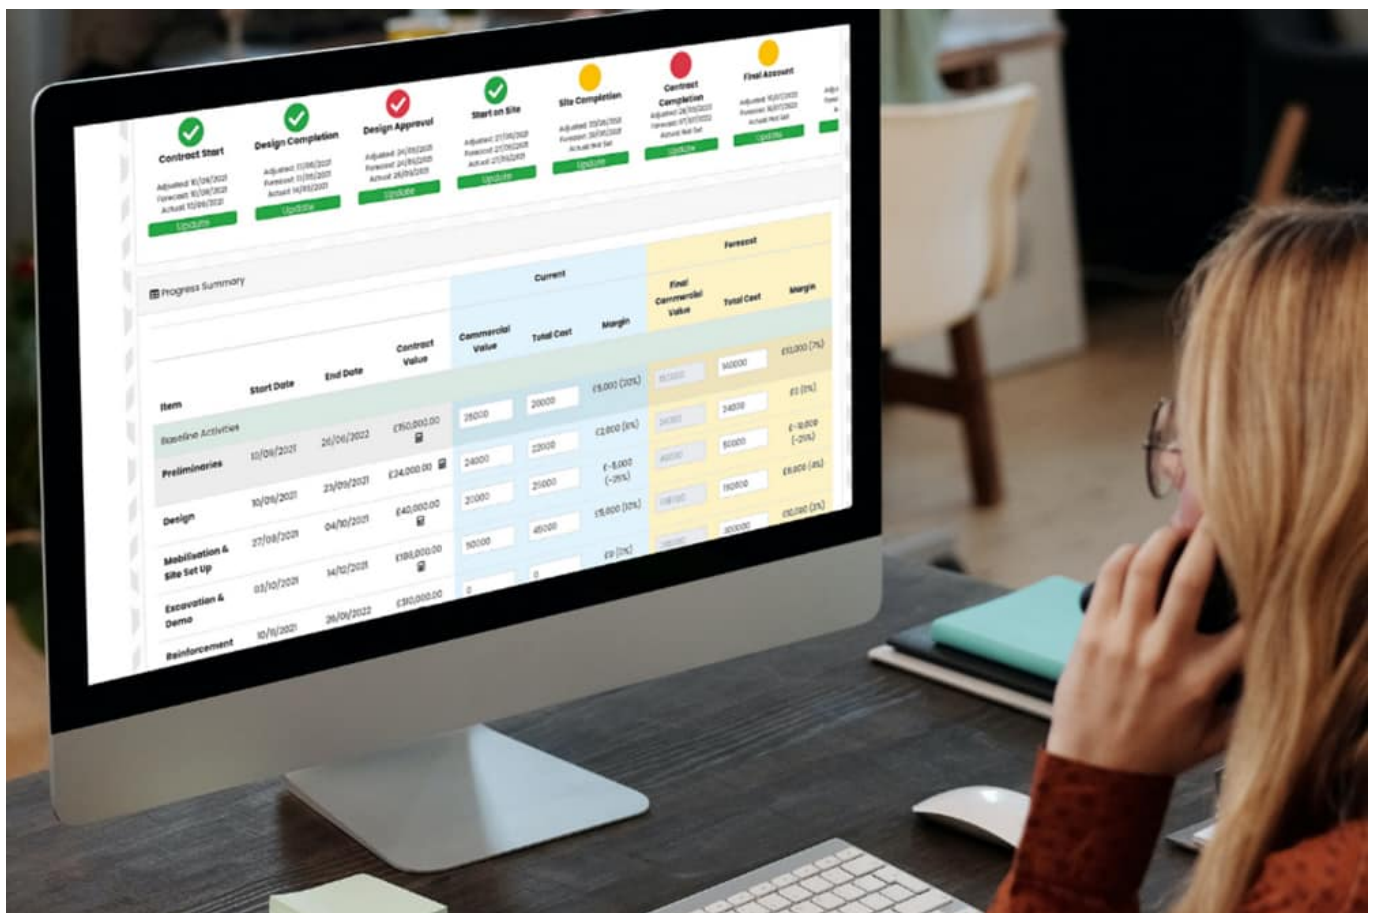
Contract Start
Adjusted: 10/09/2021
Forecast: 10/09/2021
Actual: 10/09/2021
Update

Design Completion
Adjusted: 11/08/2021
Forecast: 11/08/2021
Actual: 14/09/2021
Update

Design Approval
Adjusted: 24/09/2021
Forecast: 24/09/2021
Actual: 26/09/2021
Update

Start on Site
Adjusted: 27/09/2021
Forecast: 27/09/2021
Actual: 27/09/2021
Update

Site Completion
Adjusted: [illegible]
Forecast: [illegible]
Actual: Not Set
Update

Contract Completion
Adjusted: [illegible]
Forecast: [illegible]
Actual: Not Set
Update

Final Account
Adjusted: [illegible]
Forecast: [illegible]
Actual: Not Set
Update

Progress Summary

| Item | Start Date | End Date | Contract Value | Current Commercial Value | Current Total Cost | Current Margin | Forecast Final Commercial Value | Forecast Total Cost | Forecast Margin |
|---|---|---|---|---|---|---|---|---|---|
| Baseline Activities | | | £150,000.00 | 25000 | 20000 | £5,000 (20%) | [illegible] | 140000 | £10,000 (7%) |
| Preliminaries | 10/09/2021 | 26/06/2022 | £24,000.00 | 24000 | 22000 | £2,000 (8%) | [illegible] | 24000 | £0 (0%) |
| Design | 10/09/2021 | 23/09/2021 | £40,000.00 | 20000 | 25000 | £-5,000 (-25%) | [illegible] | 50000 | £-10,000 (-25%) |
| Mobilisation & Site Set Up | 27/09/2021 | 04/10/2021 | £180,000.00 | 50000 | 45000 | £5,000 (10%) | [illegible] | 190000 | £8,000 (4%) |
| Excavation & Demo | 03/10/2021 | 14/12/2021 | £30,000.00 | 0 | 0 | £0 (0%) | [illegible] | 300000 | £12,000 (3%) |
| Reinforcement | 10/11/2021 | 26/09/2022 | | | | | | | |